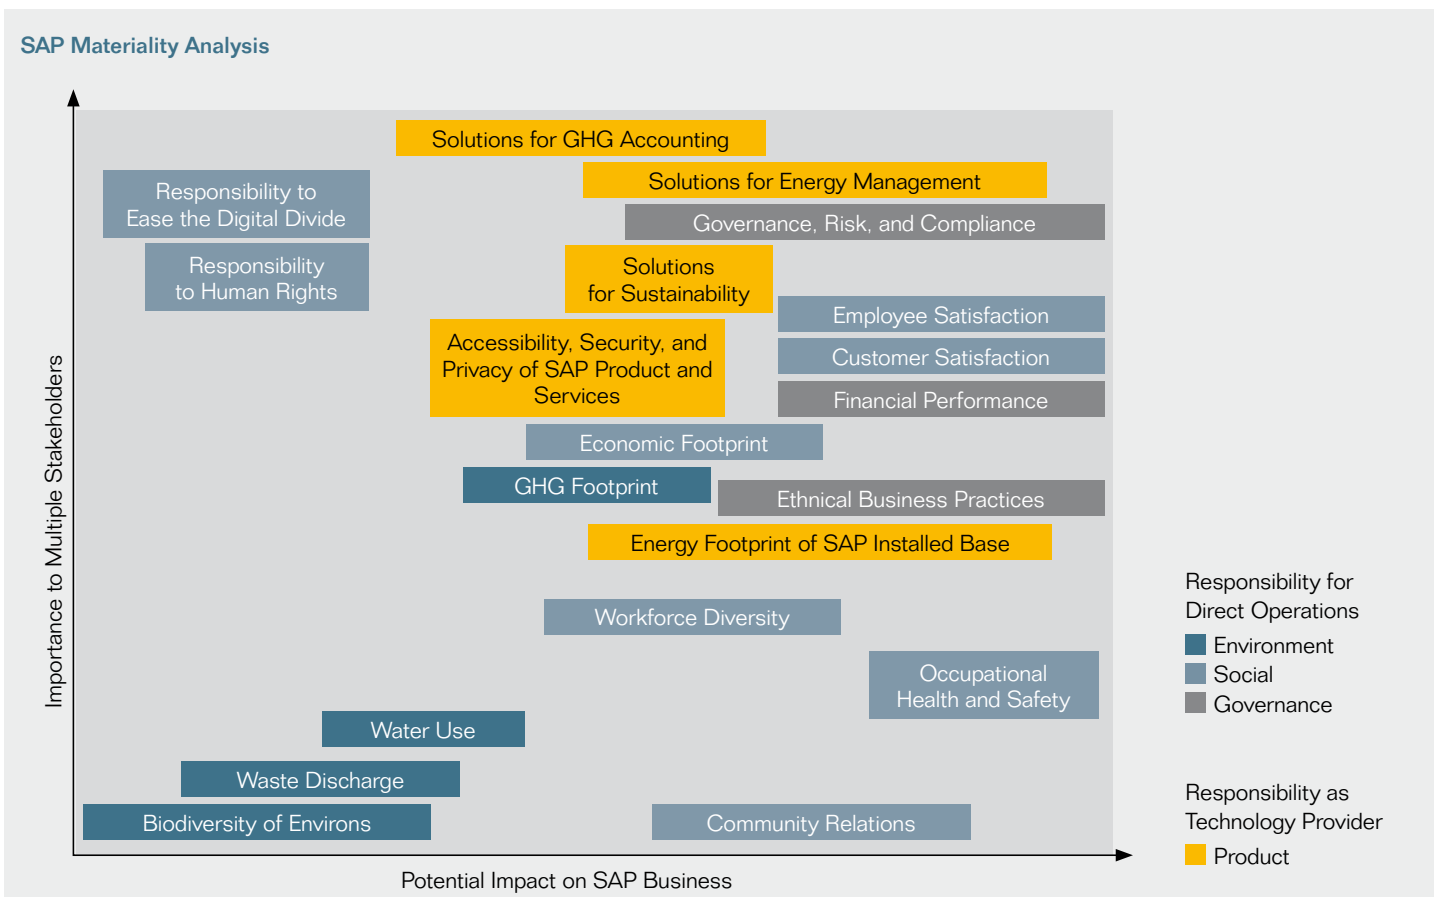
SAP Materiality Analysis

Solutions for GHG Accounting

Responsibility to Ease the Digital Divide

Solutions for Energy Management

Governance, Risk, and Compliance

Responsibility to Human Rights

Solutions for Sustainability

Employee Satisfaction

Accessibility, Security, and Privacy of SAP Product and Services

Customer Satisfaction

Financial Performance

Economic Footprint

GHG Footprint

Ethnical Business Practices

Energy Footprint of SAP Installed Base

Workforce Diversity

Occupational Health and Safety

Water Use

Waste Discharge

Biodiversity of Environs

Community Relations

Importance to Multiple Stakeholders

Potential Impact on SAP Business

Responsibility for Direct Operations

Environment

Social

Governance

Responsibility as Technology Provider

Product